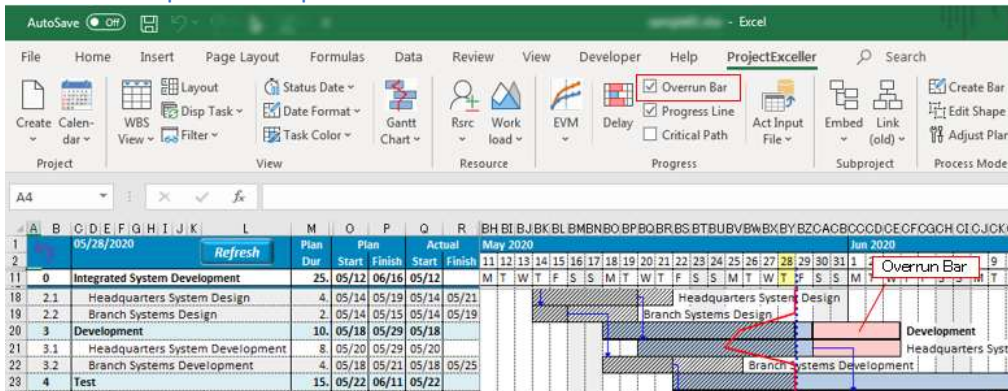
AutoSave Off - Excel

File Home Insert Page Layout Formulas Data Review View Developer Help ProjectExceller Search

Create Calendar Project
WBS View Layout Disp Task Filter Status Date Date Format Task Color Gantt Chart View
Rsrc Work load Resource
EVM Delay Overrun Bar Progress Line Critical Path Act Input File Progress
Embed Link (old) Subproject
Create Bar Edit Shape Adjust Plan Process Mode

A4 fx

| | A | B | C D E F G H I J K | L | M | O | P | Q | R |
|---|---|---|---|---|---|---|---|---|---|
| 1 | | 05/28/2020 | | Refresh | Plan Dur | Plan Start | Finish | Actual Start | Finish |
| 11 | 0 | Integrated System Development | | | 25. | 05/12 | 06/16 | 05/12 | |
| 18 | 2.1 | Headquarters System Design | | | 4. | 05/14 | 05/19 | 05/14 | 05/21 |
| 19 | 2.2 | Branch Systems Design | | | 2. | 05/14 | 05/15 | 05/14 | 05/19 |
| 20 | 3 | Development | | | 10. | 05/18 | 05/29 | 05/18 | |
| 21 | 3.1 | Headquarters System Development | | | 8. | 05/20 | 05/29 | 05/20 | |
| 22 | 3.2 | Branch Systems Development | | | 4. | 05/18 | 05/21 | 05/18 | 05/25 |
| 23 | 4 | Test | | | 15. | 05/22 | 06/11 | 05/22 | |

May 2020 Jun 2020
11 12 13 14 15 16 17 18 19 20 21 22 23 24 25 26 27 28 29 30 31 1 2 9
M T W T F S S M T W T F S S M T W T F S S M T

Overrun Bar
Headquarters System Design
Branch Systems Design
Development
Headquarters Syst
Branch Systems Development